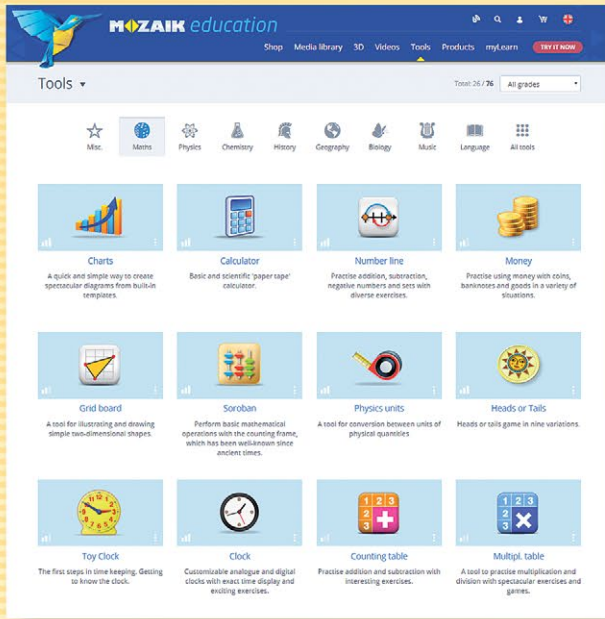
MOZAIK education

Shop Media library 3D Videos Tools Products myLearn TRY IT NOW

Tools ▾

Total: 26 / 76 All grades

Misc. Maths Physics Chemistry History Geography Biology Music Language All tools

Charts
A quick and simple way to create spectacular diagrams from built-in templates.

Calculator
Basic and scientific 'paper tape' calculator.

Number line
Practise addition, subtraction, negative numbers and sets with diverse exercises.

Money
Practise using money with coins, banknotes and goods in a variety of situations.

Grid board
A tool for illustrating and drawing simple two-dimensional shapes.

Soroban
Perform basic mathematical operations with the counting frame, which has been well-known since ancient times.

Physics units
A tool for conversion between units of physical quantities

Heads or Tails
Heads or tails game in nine variations.

Toy Clock
The first steps in time keeping. Getting to know the clock.

Clock
Customizable analogue and digital clocks with exact time display and exciting exercises.

Counting table
Practise addition and subtraction with interesting exercises.

Multipl. table
A tool to practise multiplication and division with spectacular exercises and games.